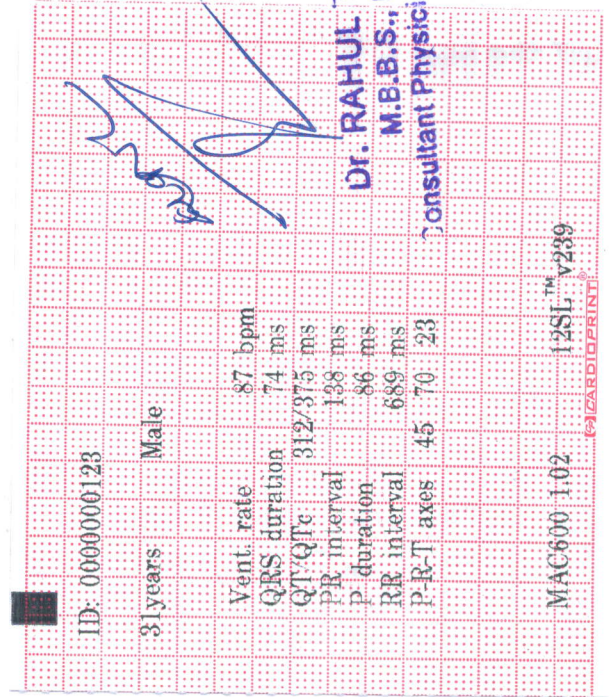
ID: 000000123

31years Male

Vent. rate 87 bpm
QRS duration 74 ms
QT/QTc 312/375 ms
PR interval 138 ms
P duration 86 ms
RR interval 689 ms
P-R-T axes 45 70 23

MAC600 1.02 12SL™ v239

CARDIOPRINT

Dr. RAHUL
M.B.B.S.
Consultant Physici